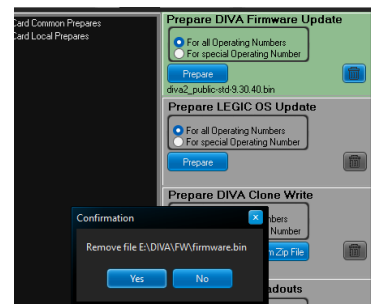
Card Common Prepares
Card Local Prepares

Prepare DIVA Firmware Update
For all Operating Numbers
For special Operating Number
Prepare
diva2_public-std-9.30.40.bin

Prepare LEGIC OS Update
For all Operating Numbers
For special Operating Number
Prepare

Prepare DIVA Clone Write
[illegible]mbers
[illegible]umber
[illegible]m Zip File

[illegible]ndouts

Confirmation
Remove file E:\DIVA\FW\firmware.bin
Yes
No